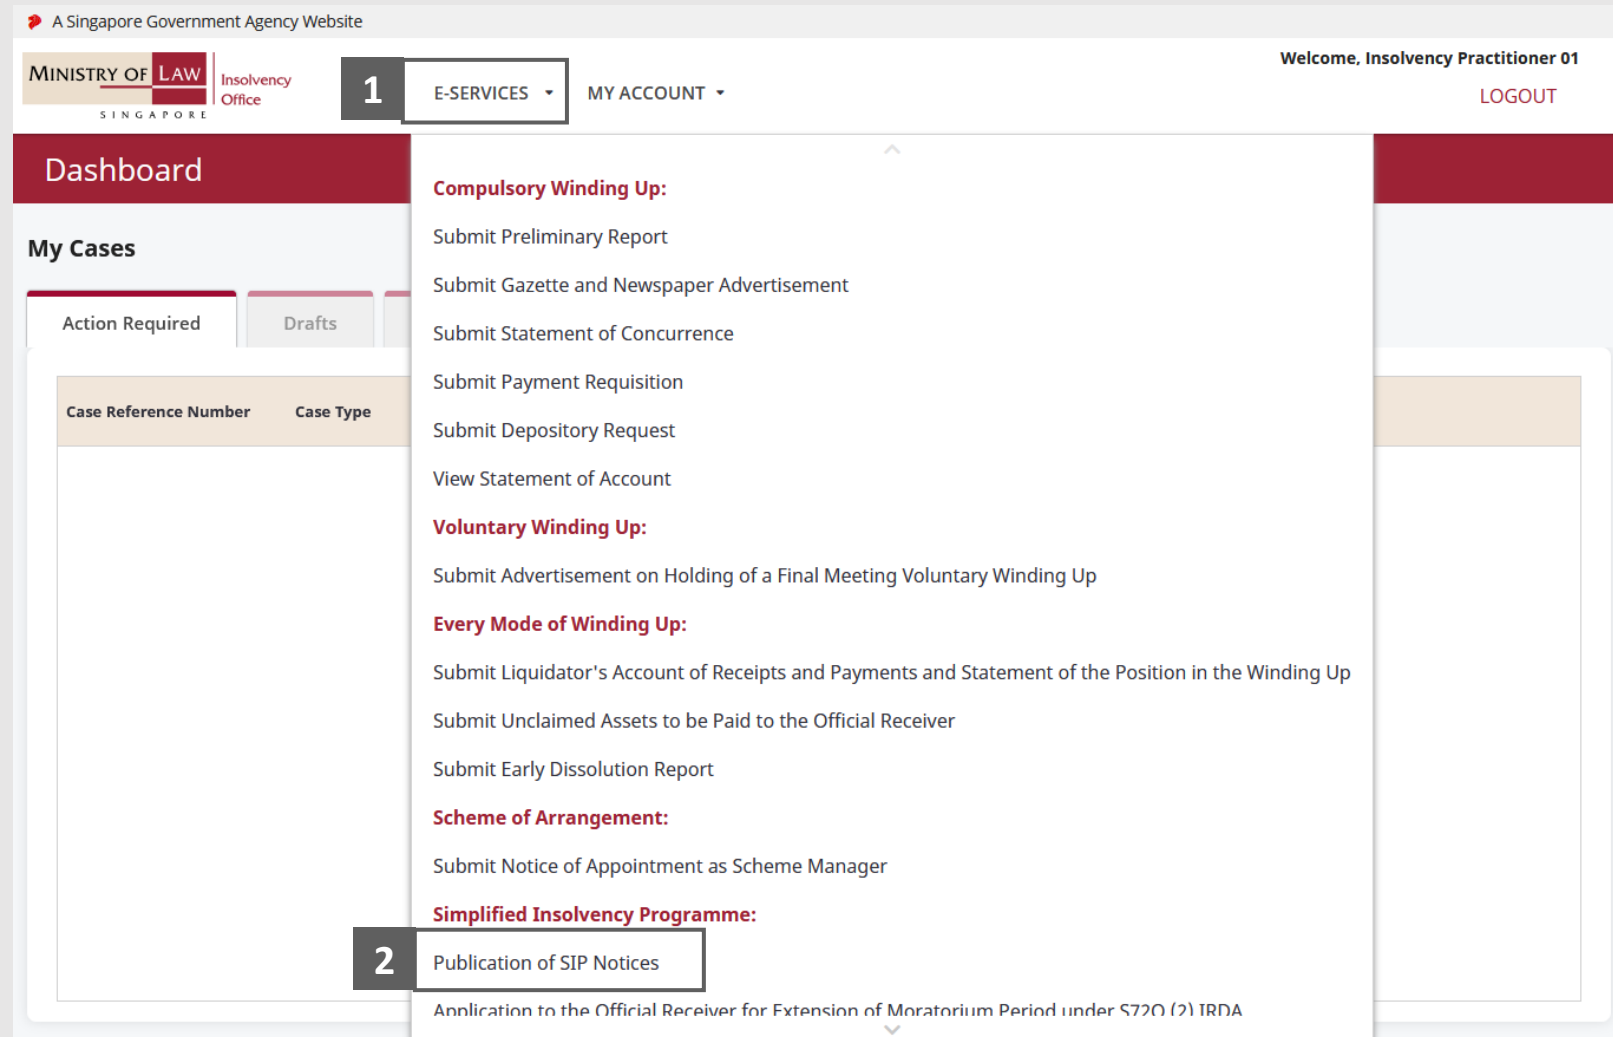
A Singapore Government Agency Website

MINISTRY OF LAW SINGAPORE Insolvency Office

1 E-SERVICES MY ACCOUNT

Welcome, Insolvency Practitioner 01

LOGOUT

Dashboard

My Cases

Action Required Drafts

Case Reference Number Case Type

Compulsory Winding Up:

Submit Preliminary Report

Submit Gazette and Newspaper Advertisement

Submit Statement of Concurrence

Submit Payment Requisition

Submit Depository Request

View Statement of Account

Voluntary Winding Up:

Submit Advertisement on Holding of a Final Meeting Voluntary Winding Up

Every Mode of Winding Up:

Submit Liquidator's Account of Receipts and Payments and Statement of the Position in the Winding Up

Submit Unclaimed Assets to be Paid to the Official Receiver

Submit Early Dissolution Report

Scheme of Arrangement:

Submit Notice of Appointment as Scheme Manager

Simplified Insolvency Programme:

2 Publication of SIP Notices

Application to the Official Receiver for Extension of Moratorium Period under S72O (2) IRDA